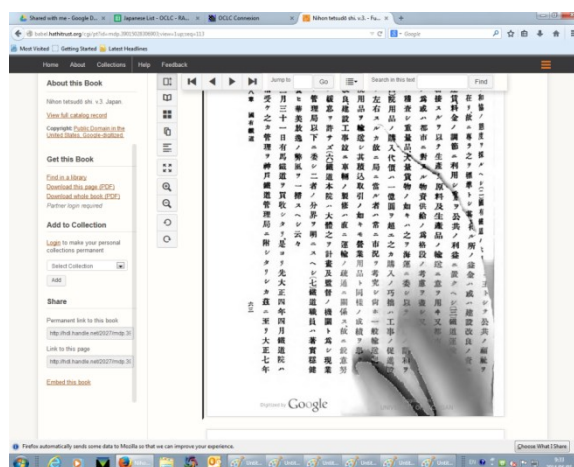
Shared with me - Google D... | Japanese List - OCLC - RA... | OCLC Connexion | Nihon tetsudō shi. v.3 - Fu... | +

babel.hathitrust.org/cgi/pt?id=mdp.39015038089993;view=1up;seq=313

Google

Most Visited | Getting Started | Latest Headlines

Home | About | Collections | Help | Feedback

About this Book

Nihon tetsudō shi. v.3. Japan

View full catalog record

Copyright: Public Domain in the United States, Google-digitized.

Get this Book

Find in a library
Download this page (PDF)
Download whole book (PDF)
Partner login required

Add to Collection

Login to make your personal collections permanent

Select Collection

Add

Share

Permanent link to this book

http://hdl.handle.net/2027/mdp.3

Link to this page

http://hdl.handle.net/2027/mdp.3

Embed this book

Jump to | Go | Search in this text | Find

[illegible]

Digitized by Google

Firefox automatically sends some data to Mozilla so that we can improve your experience.

Choose What I Share